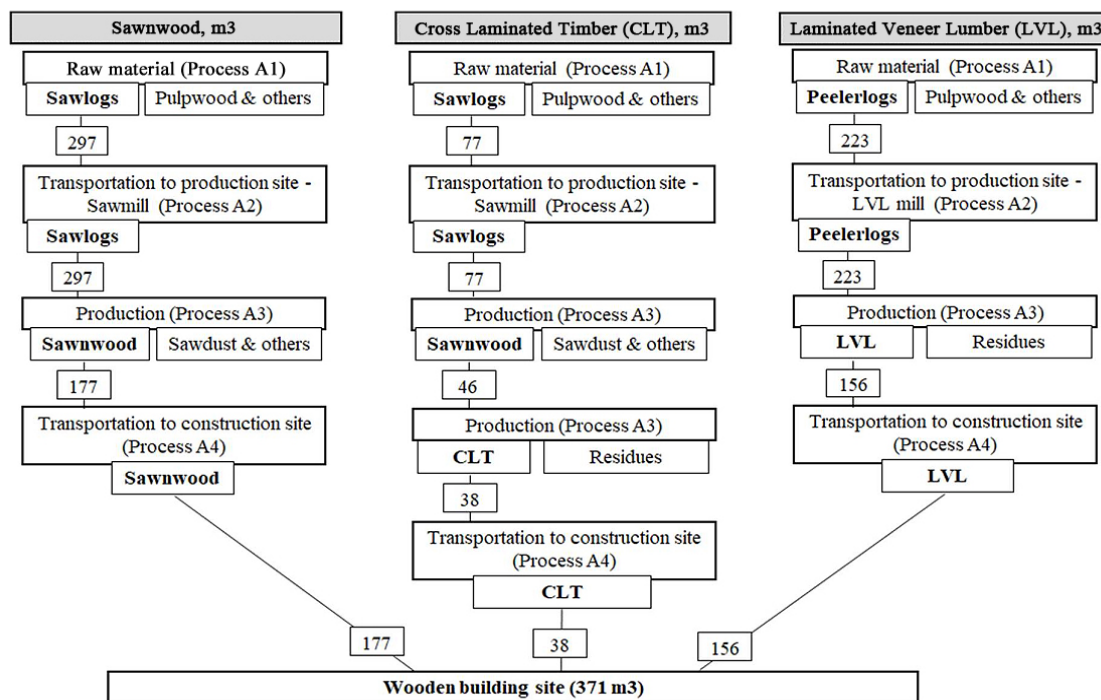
Sawnwood, m3

Raw material (Process A1)

Sawlogs

Pulpwood & others

297

Transportation to production site - Sawmill (Process A2)

Sawlogs

297

Production (Process A3)

Sawnwood

Sawdust & others

177

Transportation to construction site (Process A4)

Sawnwood

Cross Laminated Timber (CLT), m3

Raw material (Process A1)

Sawlogs

Pulpwood & others

77

Transportation to production site - Sawmill (Process A2)

Sawlogs

77

Production (Process A3)

Sawnwood

Sawdust & others

46

Production (Process A3)

CLT

Residues

38

Transportation to construction site (Process A4)

CLT

Laminated Veneer Lumber (LVL), m3

Raw material (Process A1)

Peelerlogs

Pulpwood & others

223

Transportation to production site - LVL mill (Process A2)

Peelerlogs

223

Production (Process A3)

LVL

Residues

156

Transportation to construction site (Process A4)

LVL

177

38

156

Wooden building site (371 m3)